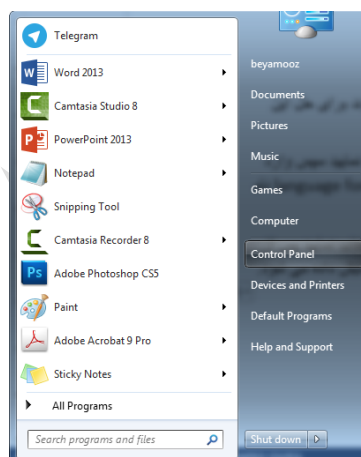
Telegram
Word 2013
Camtasia Studio 8
PowerPoint 2013
Notepad
Snipping Tool
Camtasia Recorder 8
Adobe Photoshop CS5
Paint
Adobe Acrobat 9 Pro
Sticky Notes
All Programs
Search programs and files

beyamooz
Documents
Pictures
Music
Games
Computer
Control Panel
Devices and Printers
Default Programs
Help and Support
Shut down